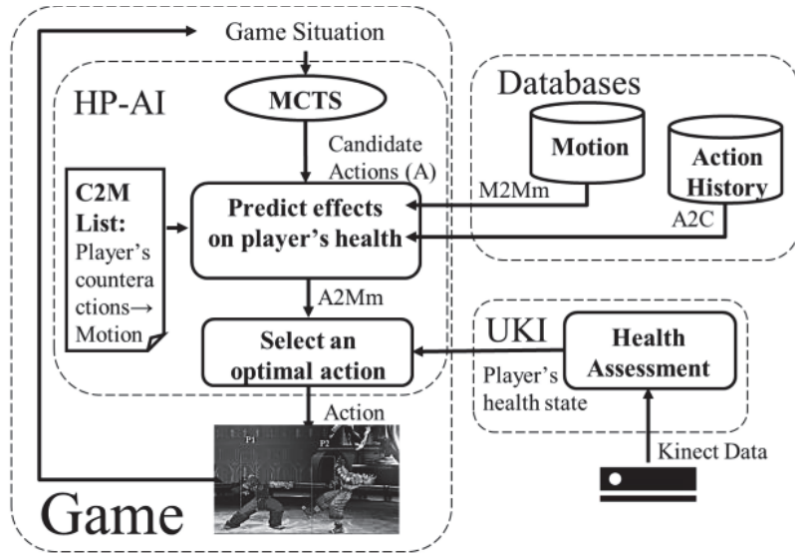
Game Situation

HP-AI

MCTS

Candidate Actions (A)

Databases

Motion

Action History

C2M List: Player's counteractions→ Motion

Predict effects on player's health

M2Mm

A2C

A2Mm

Select an optimal action

UKI

Health Assessment

Player's health state

Action

P1

P2

Kinect Data

Game